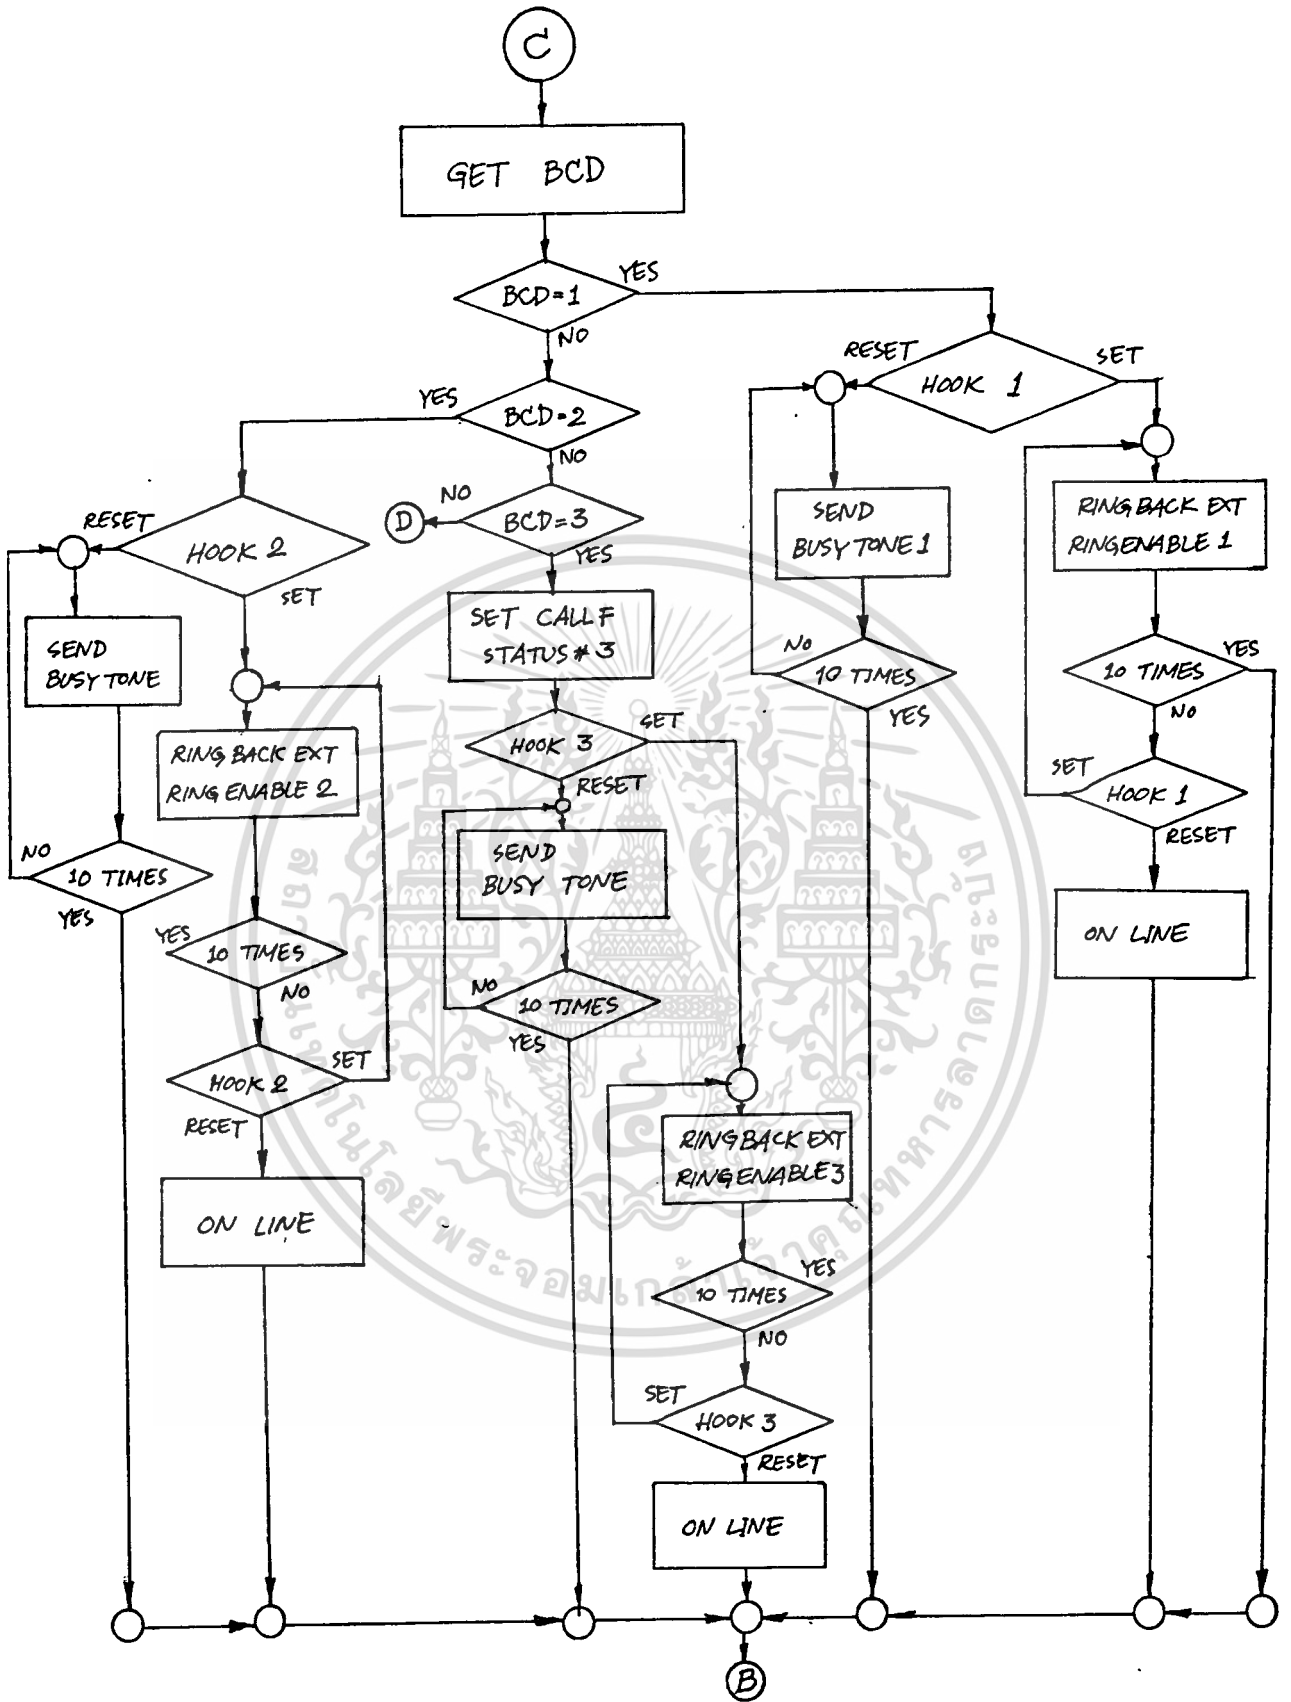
C

GET BCD

BCD=1
YES
NO

HOOK 1
RESET
SET

BCD=2
YES
NO

SEND BUSY TONE 1

RING BACK EXT RINGENABLE 1

HOOK 2
RESET
SET

BCD=3
NO
D
YES

NO
10 TIMES
YES

10 TIMES
YES
NO

SEND BUSY TONE

SET CALL F STATUS # 3

HOOK 3
SET
RESET

SET
HOOK 1
RESET

RING BACK EXT RING ENABLE 2

SEND BUSY TONE

NO
10 TIMES
YES

YES
10 TIMES
NO

NO
10 TIMES
YES

ON LINE

HOOK 2
SET
RESET

RING BACK EXT RING ENABLE 3

ON LINE

10 TIMES
YES
NO

SET
HOOK 3
RESET

ON LINE

B